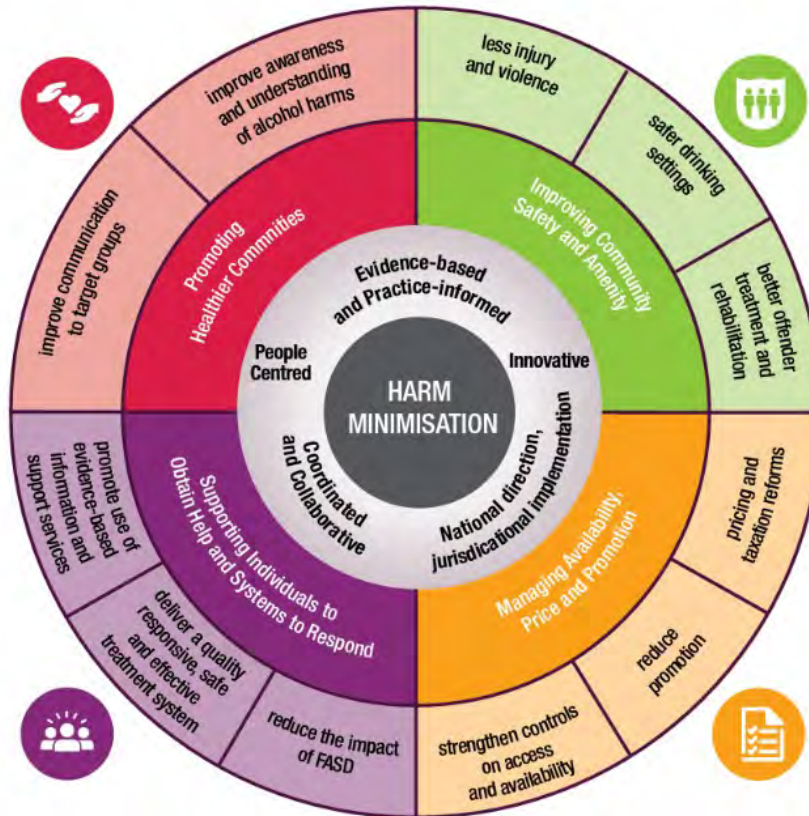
HARM MINIMISATION

Evidence-based and Practice-informed

Innovative

National direction, jurisdicational implementation

Coordinated and Collaborative

People Centred

Promoting Healthier Commnities

Improving Community Safety and Amenity

Managing Availability, Price and Promotion

Supporting Individuals to Obtain Help and Systems to Respond

improve awareness and understanding of alcohol harms

improve communication to target groups

less injury and violence

safer drinking settings

better offender treatment and rehabilitation

pricing and taxation reforms

reduce promotion

strengthen controls on access and availability

reduce the impact of FASD

deliver a quality responsive, safe and effective treatment system

promote use of evidence-based information and support services